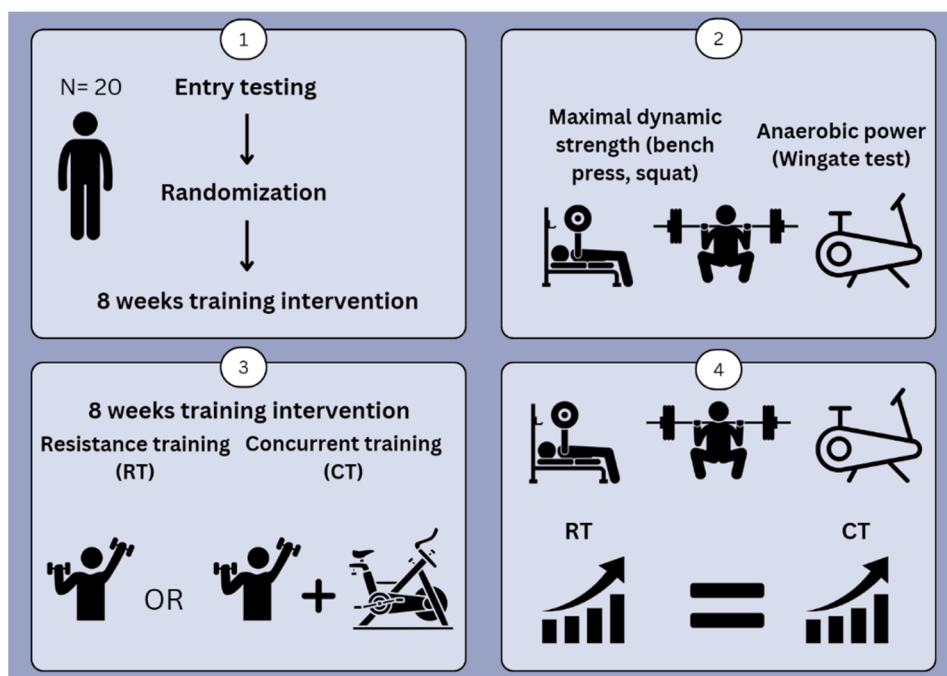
1

N= 20

Entry testing

Randomization

8 weeks training intervention

2

Maximal dynamic strength (bench press, squat)

Anaerobic power (Wingate test)

3

8 weeks training intervention

Resistance training (RT)

Concurrent training (CT)

OR

+

4

RT

CT

=